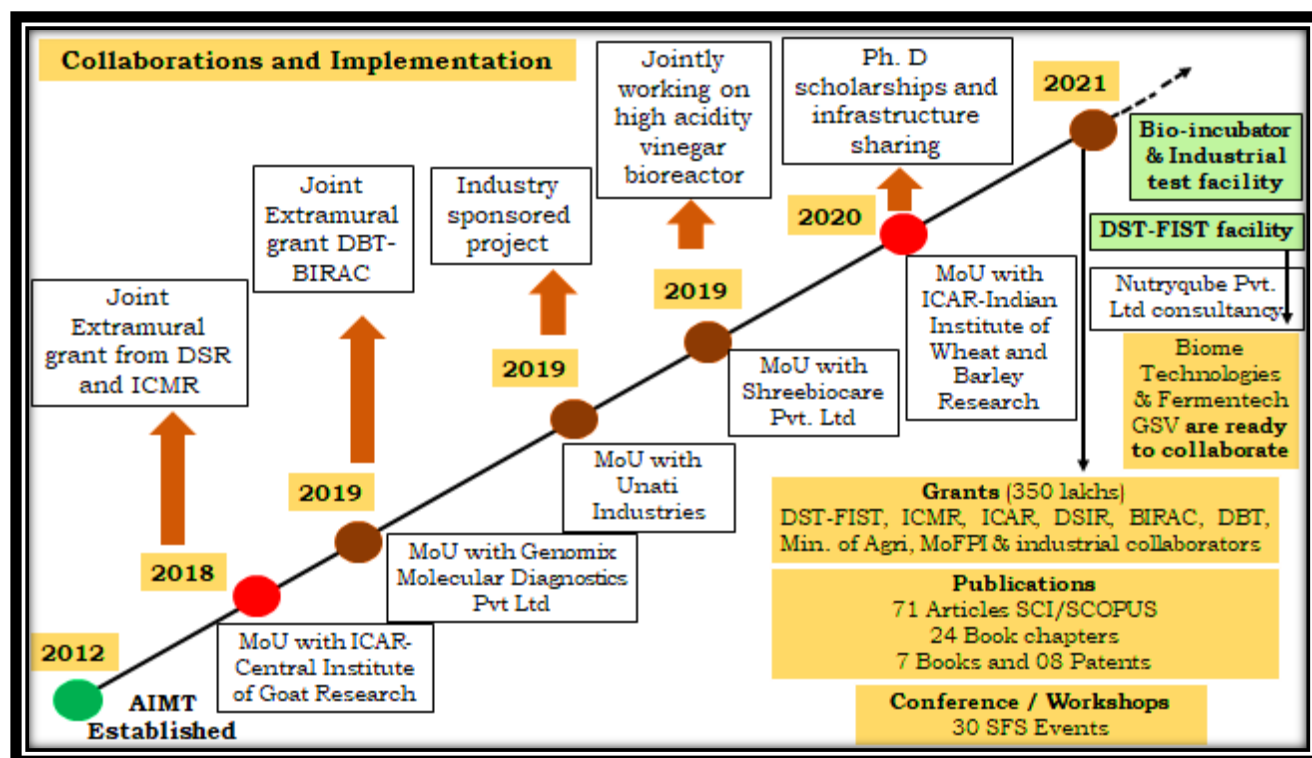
Collaborations and Implementation

2012

AIMT Established

2018

MoU with ICAR-Central Institute of Goat Research

Joint Extramural grant from DSR and ICMR

2019

MoU with Genomix Molecular Diagnostics Pvt Ltd

Joint Extramural grant DBT-BIRAC

2019

MoU with Unati Industries

Industry sponsored project

2019

MoU with Shreebiocare Pvt. Ltd

Jointly working on high acidity vinegar bioreactor

2020

MoU with ICAR-Indian Institute of Wheat and Barley Research

Ph. D scholarships and infrastructure sharing

2021

Bio-incubator & Industrial test facility

DST-FIST facility

Nutryqube Pvt. Ltd consultancy

Biome Technologies & Fermentech GSV are ready to collaborate

Grants (350 lakhs)
DST-FIST, ICMR, ICAR, DSIR, BIRAC, DBT, Min. of Agri, MoFPI & industrial collaborators

Publications
71 Articles SCI/SCOPUS
24 Book chapters
7 Books and 08 Patents

Conference / Workshops
30 SFS Events